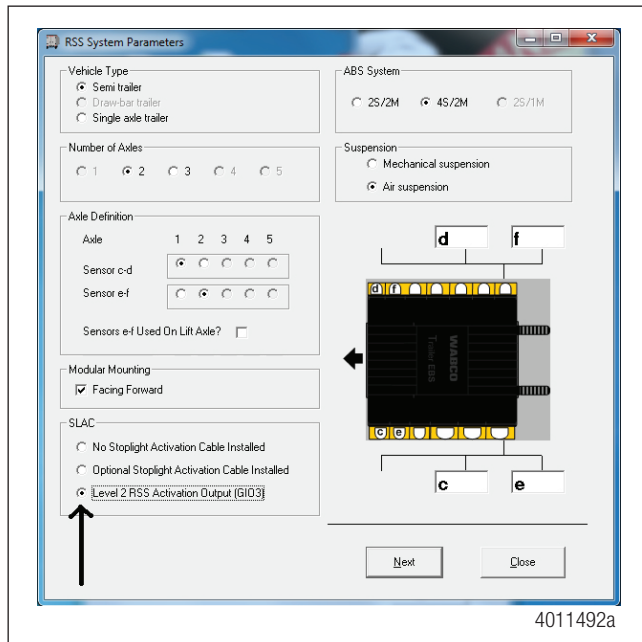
RSS System Parameters

Vehicle Type
Semi trailer
Draw-bar trailer
Single axle trailer

ABS System
2S/2M 4S/2M 2S/1M

Number of Axles
1 2 3 4 5

Suspension
Mechanical suspension
Air suspension

Axle Definition
Axle 1 2 3 4 5
Sensor c-d
Sensor e-f
Sensors e-f Used On Lift Axle?

d f

d f

WABCO
Trailer EBS

c e

c e

Modular Mounting
Facing Forward

SLAC
No Stoplight Activation Cable Installed
Optional Stoplight Activation Cable Installed
Level 2 RSS Activation Output (GIO3)

Next Close

4011492a